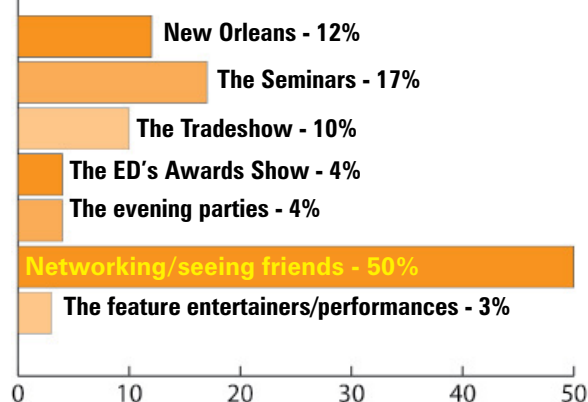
New Orleans - 12%

The Seminars - 17%

The Tradeshow - 10%

The ED's Awards Show - 4%

The evening parties - 4%

Networking/seeing friends - 50%

The feature entertainers/performances - 3%

0
10
20
30
40
50